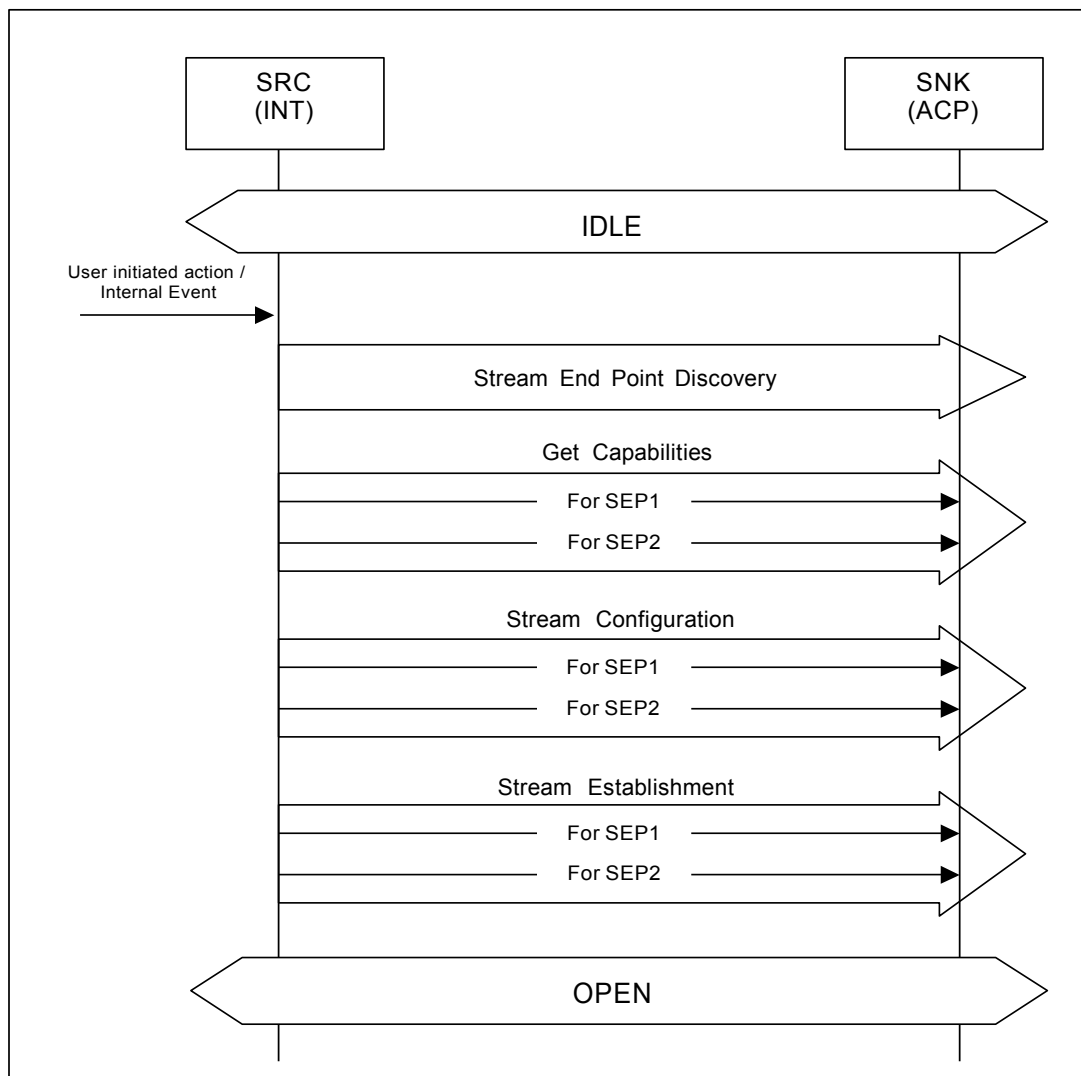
SRC
(INT)

SNK
(ACP)

IDLE

User initiated action /
Internal Event

Stream End Point Discovery

Get Capabilities

For SEP1

For SEP2

Stream Configuration

For SEP1

For SEP2

Stream Establishment

For SEP1

For SEP2

OPEN